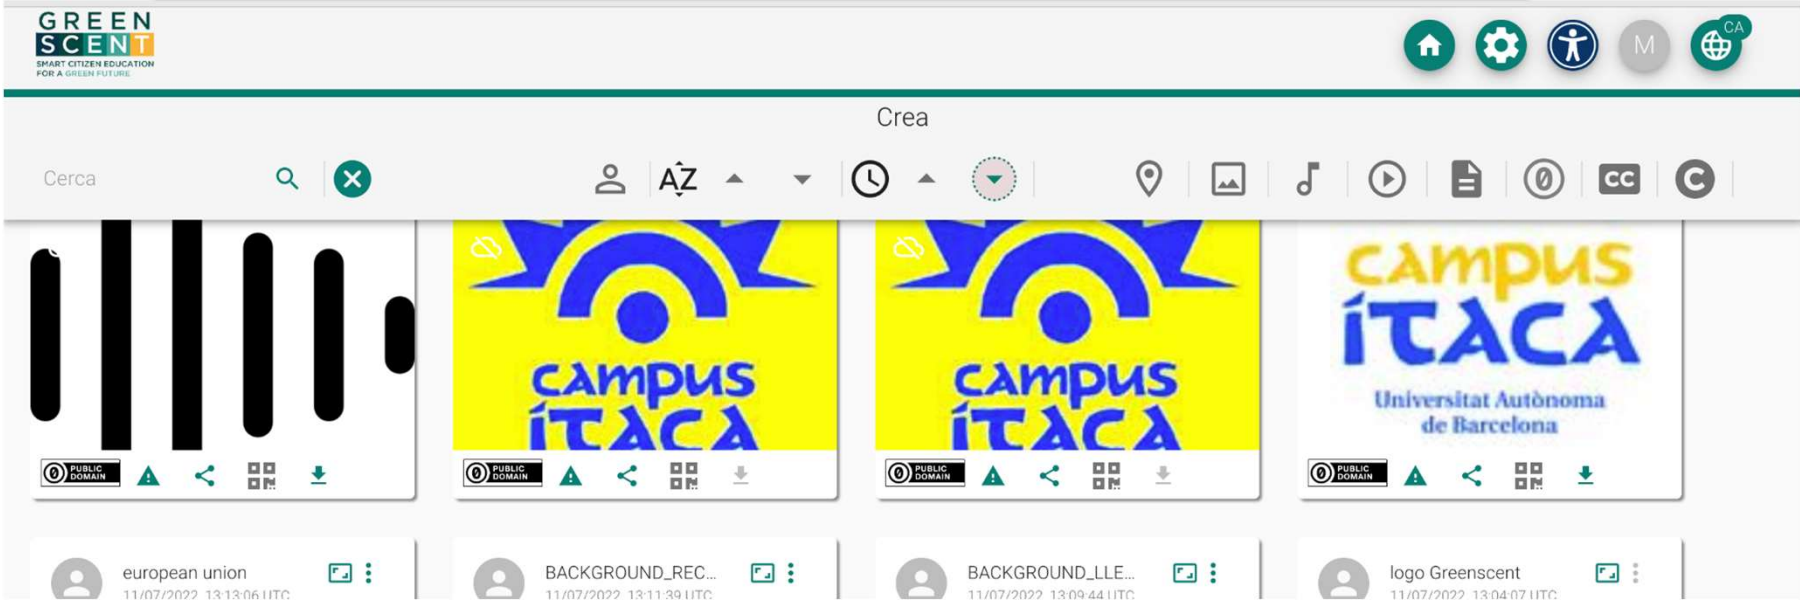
GREEN SCENT
SMART CITIZEN EDUCATION FOR A GREEN FUTURE

M
CA

Crea

Cerca

AZ

CC

campus ÍTACA

campus ÍTACA

campus ÍTACA
Universitat Autònoma de Barcelona

PUBLIC DOMAIN
PUBLIC DOMAIN
PUBLIC DOMAIN
PUBLIC DOMAIN

european union
11/07/2022 13:13:06 UTC

BACKGROUND_REC...
11/07/2022 13:11:39 UTC

BACKGROUND_LLE...
11/07/2022 13:09:44 UTC

logo Greenscent
11/07/2022 13:04:07 UTC